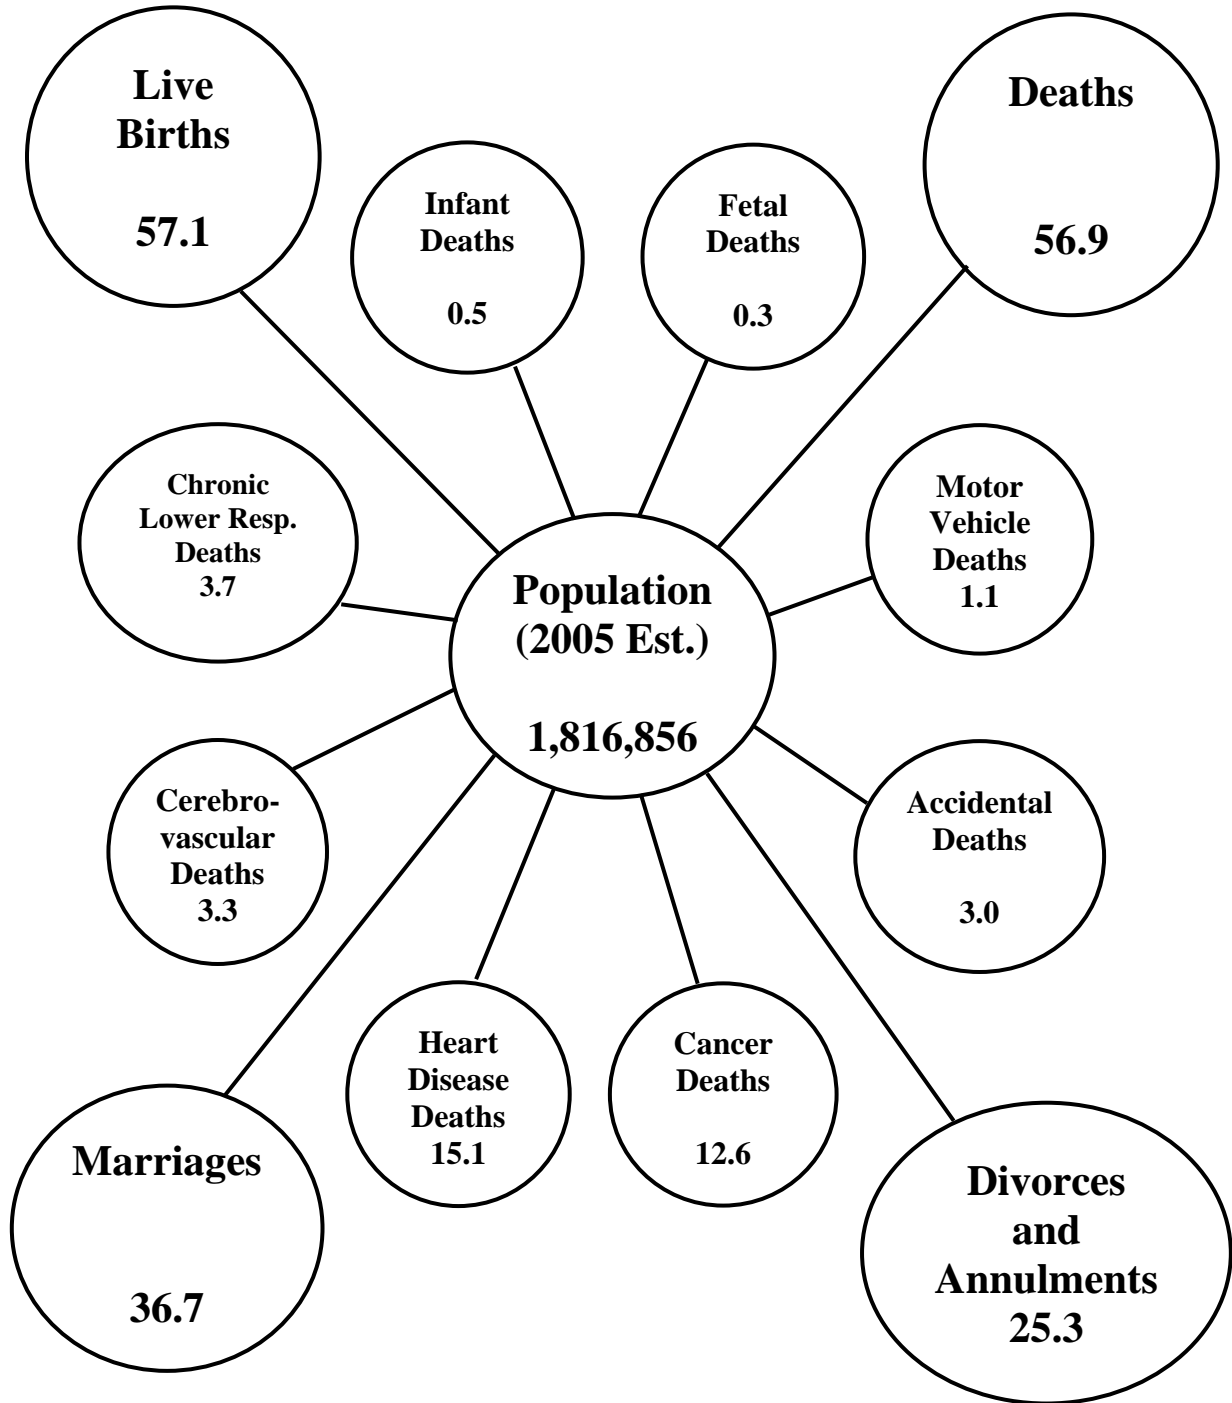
Live Births
57.1

Infant Deaths
0.5

Fetal Deaths
0.3

Deaths
56.9

Chronic Lower Resp. Deaths
3.7

Population (2005 Est.)
1,816,856

Motor Vehicle Deaths
1.1

Cerebrovascular Deaths
3.3

Accidental Deaths
3.0

Heart Disease Deaths
15.1

Cancer Deaths
12.6

Marriages
36.7

Divorces and Annulments
25.3